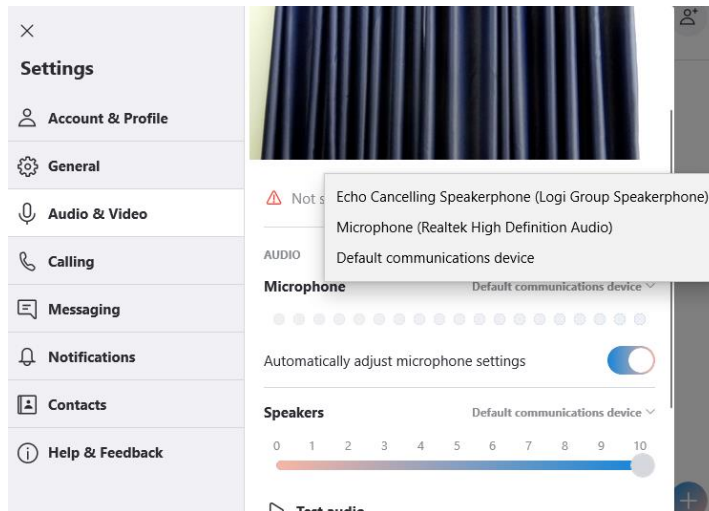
×

Settings

Account & Profile

General

Audio & Video

Calling

Messaging

Notifications

Contacts

Help & Feedback

Not s

Echo Cancelling Speakerphone (Logi Group Speakerphone)

Microphone (Realtek High Definition Audio)

Default communications device

AUDIO

Microphone

Default communications device

Automatically adjust microphone settings

Speakers

Default communications device

0 1 2 3 4 5 6 7 8 9 10

Test audio